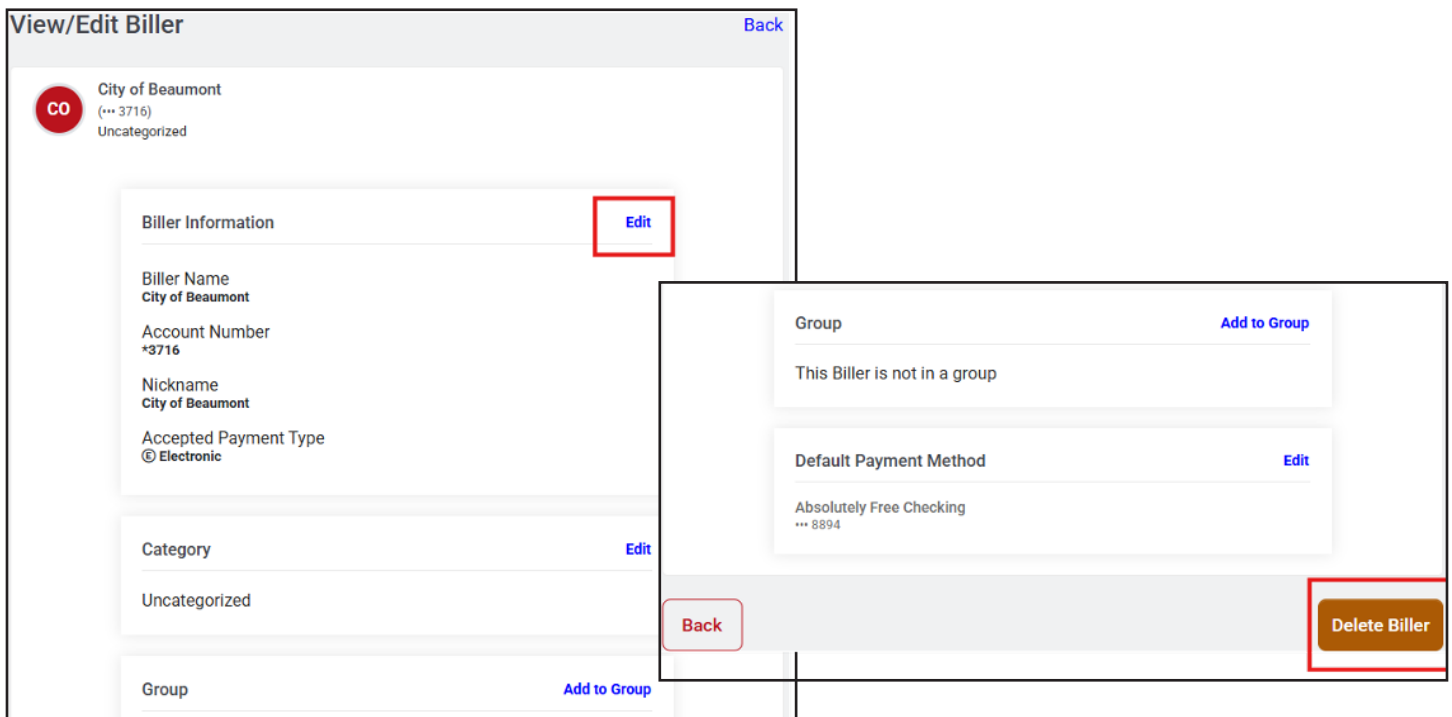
View/Edit Biller

Back

CO

City of Beaumont
(••• 3716)
Uncategorized

Biller Information

Edit

Biller Name
City of Beaumont

Account Number
*3716

Nickname
City of Beaumont

Accepted Payment Type
Ⓔ Electronic

Category

Edit

Uncategorized

Group

Add to Group

Group

Add to Group

This Biller is not in a group

Default Payment Method

Edit

Absolutely Free Checking
••• 8894

Back

Delete Biller